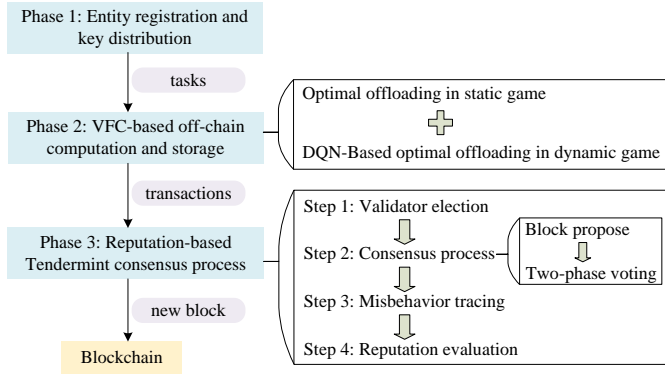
Phase 1: Entity registration and key distribution

tasks

Phase 2: VFC-based off-chain computation and storage

Optimal offloading in static game

DQN-Based optimal offloading in dynamic game

transactions

Phase 3: Reputation-based Tendermint consensus process

Step 1: Validator election

Step 2: Consensus process

Block propose

Two-phase voting

Step 3: Misbehavior tracing

Step 4: Reputation evaluation

new block

Blockchain